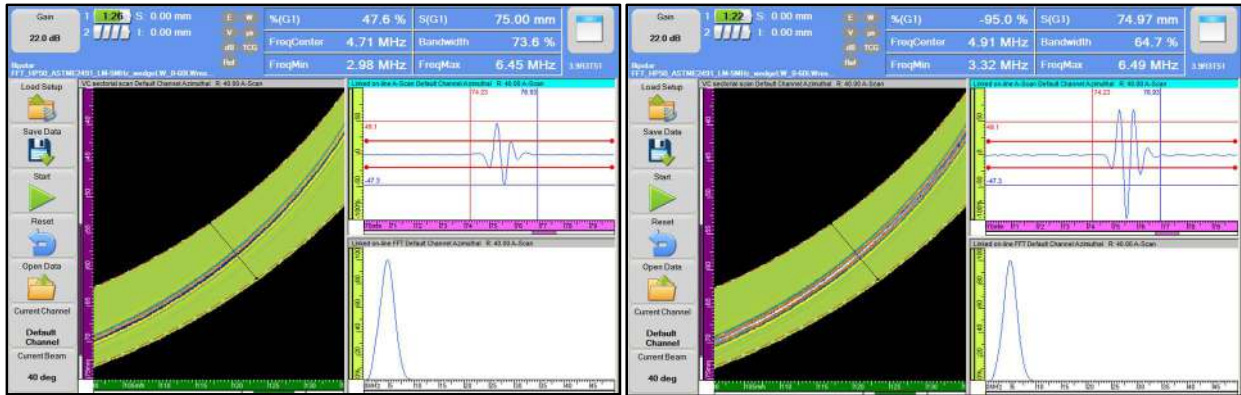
Gain
22.0 dB
1 1.26 S: 0.00 mm
2 I: 0.00 mm
E W
V µs
dB TCG
Ref
%(G1) 47.6 %
S(G1) 75.00 mm
FreqCenter 4.71 MHz
Bandwidth 73.6 %
FreqMin 2.98 MHz
FreqMax 6.45 MHz
Bipolar
FFT_HP50_ASTME2491_LM-5MHz_wedge(W_0-60LW)res
Load Setup
Save Data
Start
Reset
Open Data
Current Channel
Default Channel
Current Beam
40 deg
VC sectorial scan Default Channel Azimuthal R: 40.00 A-Scan
Limited on-line A-Scan Default Channel Azimuthal R: 40.00 A-Scan
74.23
76.93
49.1
-47.3
Limited on-line FFT Default Channel Azimuthal R: 40.00 A-Scan

Gain
22.0 dB
1 1.22 S: 0.00 mm
2 I: 0.00 mm
E W
V µs
dB TCG
Ref
%(G1) -95.0 %
S(G1) 74.97 mm
FreqCenter 4.91 MHz
Bandwidth 64.7 %
FreqMin 3.32 MHz
FreqMax 6.49 MHz
3.9R3TS1
Bipolar
FFT_HP50_ASTME2491_LM-5MHz_wedge(W_0-60LW)res
Load Setup
Save Data
Start
Reset
Open Data
Current Channel
Default Channel
Current Beam
40 deg
VC sectorial scan Default Channel Azimuthal R: 40.00 A-Scan
Limited on-line A-Scan Default Channel Azimuthal R: 40.00 A-Scan
74.23
76.93
49.1
-47.3
Limited on-line FFT Default Channel Azimuthal R: 40.00 A-Scan